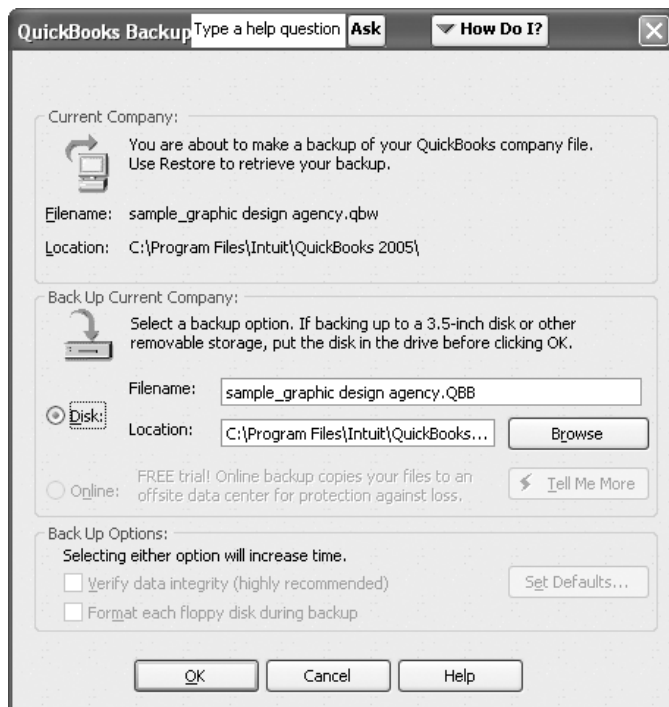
QuickBooks Backup Type a help question Ask ▼ How Do I?

Current Company:

You are about to make a backup of your QuickBooks company file. Use Restore to retrieve your backup.

Filename: sample_graphic design agency.qbw

Location: C:\Program Files\Intuit\QuickBooks 2005\

Back Up Current Company:

Select a backup option. If backing up to a 3.5-inch disk or other removable storage, put the disk in the drive before clicking OK.

Disk: Filename: sample_graphic design agency.QBB

Location: C:\Program Files\Intuit\QuickBooks... Browse

Online: FREE trial! Online backup copies your files to an offsite data center for protection against loss. Tell Me More

Back Up Options:

Selecting either option will increase time.

Verify data integrity (highly recommended) Set Defaults...

Format each floppy disk during backup

OK Cancel Help